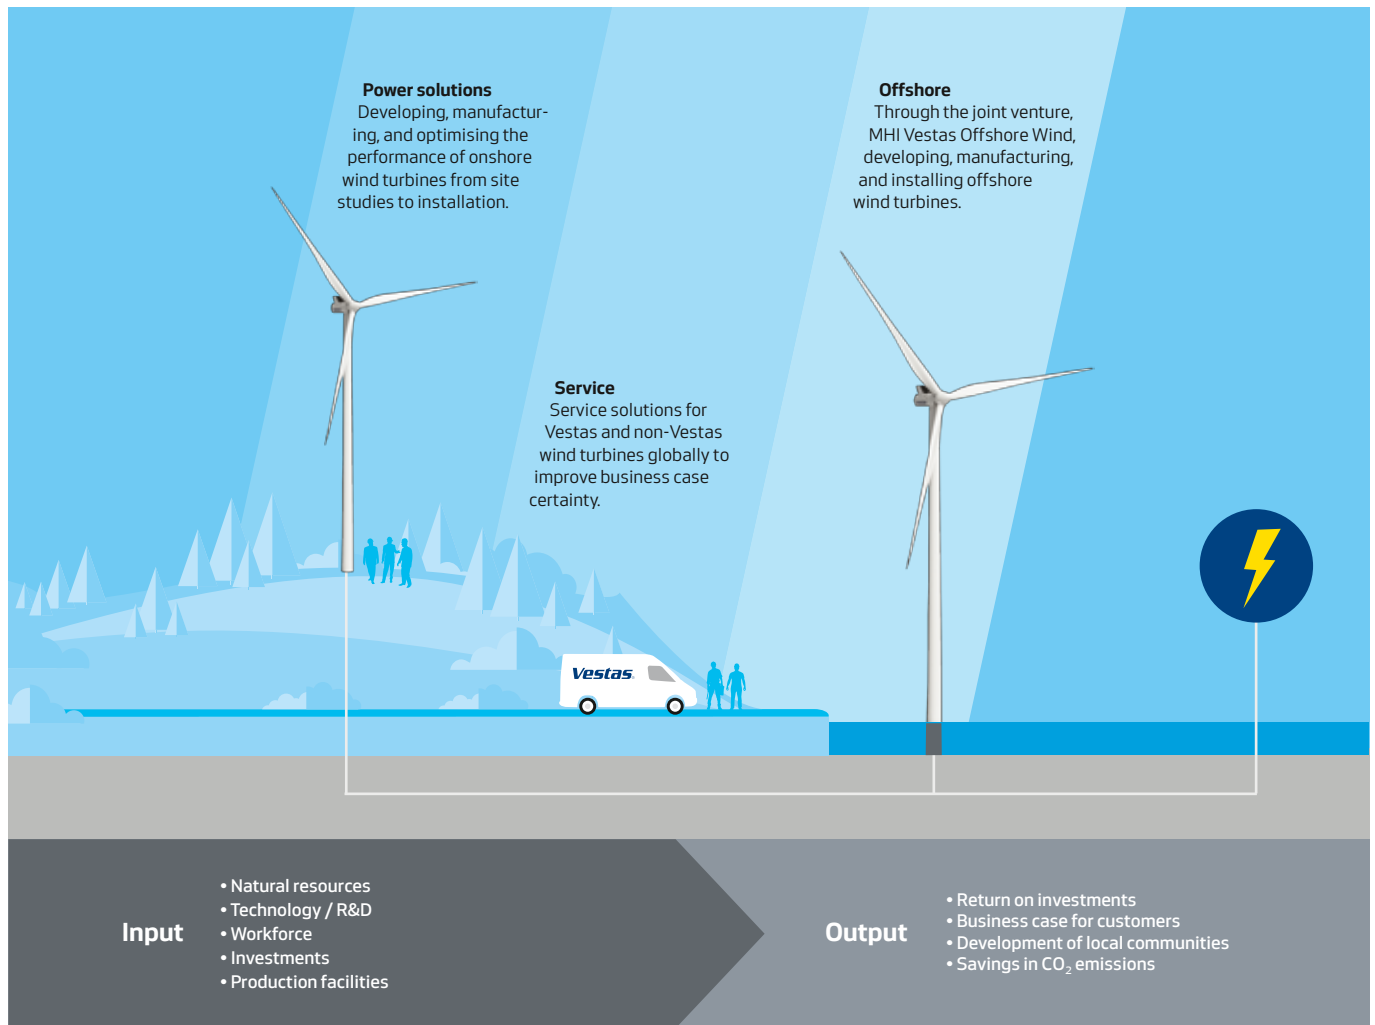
Power solutions
Developing, manufacturing, and optimising the performance of onshore wind turbines from site studies to installation.

Offshore
Through the joint venture, MHI Vestas Offshore Wind, developing, manufacturing, and installing offshore wind turbines.

Service
Service solutions for Vestas and non-Vestas wind turbines globally to improve business case certainty.

Vestas

Input
• Natural resources
• Technology / R&D
• Workforce
• Investments
• Production facilities

Output
• Return on investments
• Business case for customers
• Development of local communities
• Savings in $CO_2$ emissions